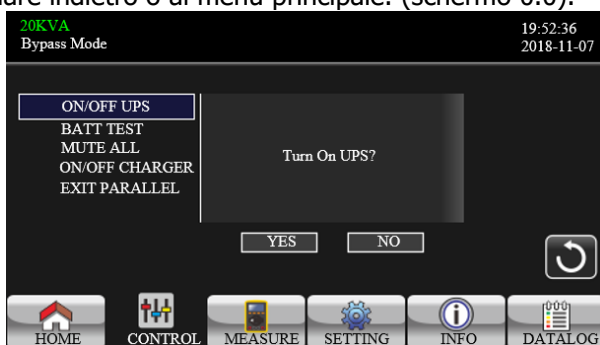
are indietro o al menu principale. (schermo 6.0).

20KVA
Bypass Mode

19:52:36
2018-11-07

ON/OFF UPS
BATT TEST
MUTE ALL
ON/OFF CHARGER
EXIT PARALLEL

Turn On UPS?

YES
NO

HOME
CONTROL
MEASURE
SETTING
INFO
DATALOG